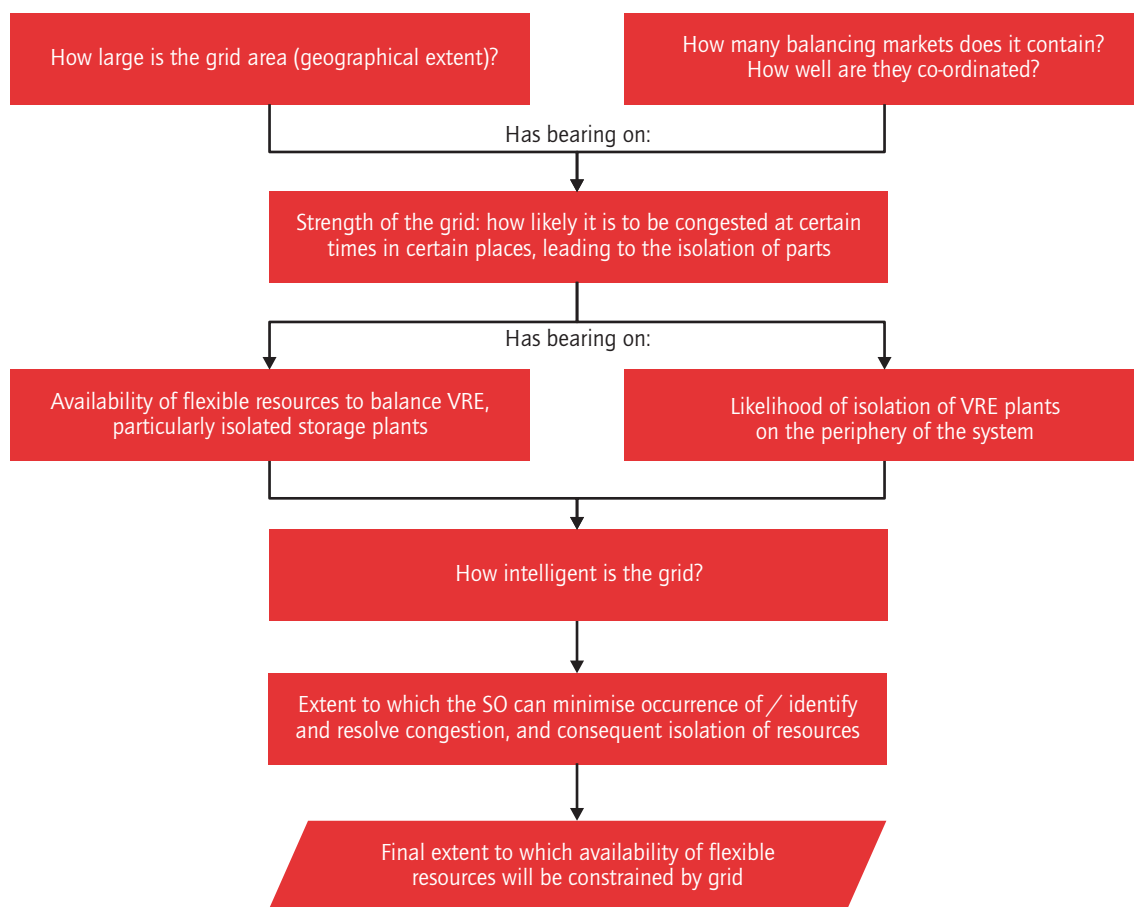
How large is the grid area (geographical extent)?

How many balancing markets does it contain? How well are they co-ordinated?

Has bearing on:

Strength of the grid: how likely it is to be congested at certain times in certain places, leading to the isolation of parts

Has bearing on:

Availability of flexible resources to balance VRE, particularly isolated storage plants

Likelihood of isolation of VRE plants on the periphery of the system

How intelligent is the grid?

Extent to which the SO can minimise occurrence of / identify and resolve congestion, and consequent isolation of resources

Final extent to which availability of flexible resources will be constrained by grid